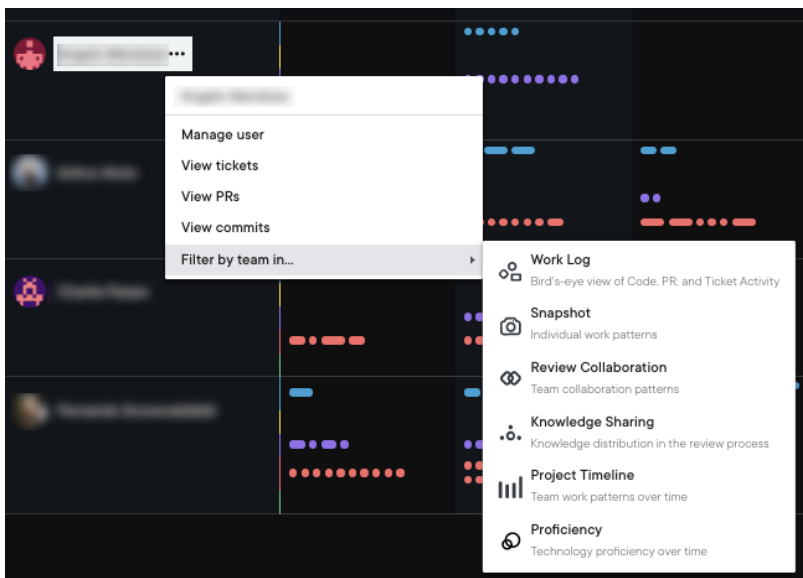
...

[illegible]

Manage user
View tickets
View PRs
View commits
Filter by team in...

Work Log
Bird's-eye view of Code, PR, and Ticket Activity

Snapshot
Individual work patterns

Review Collaboration
Team collaboration patterns

Knowledge Sharing
Knowledge distribution in the review process

Project Timeline
Team work patterns over time

Proficiency
Technology proficiency over time